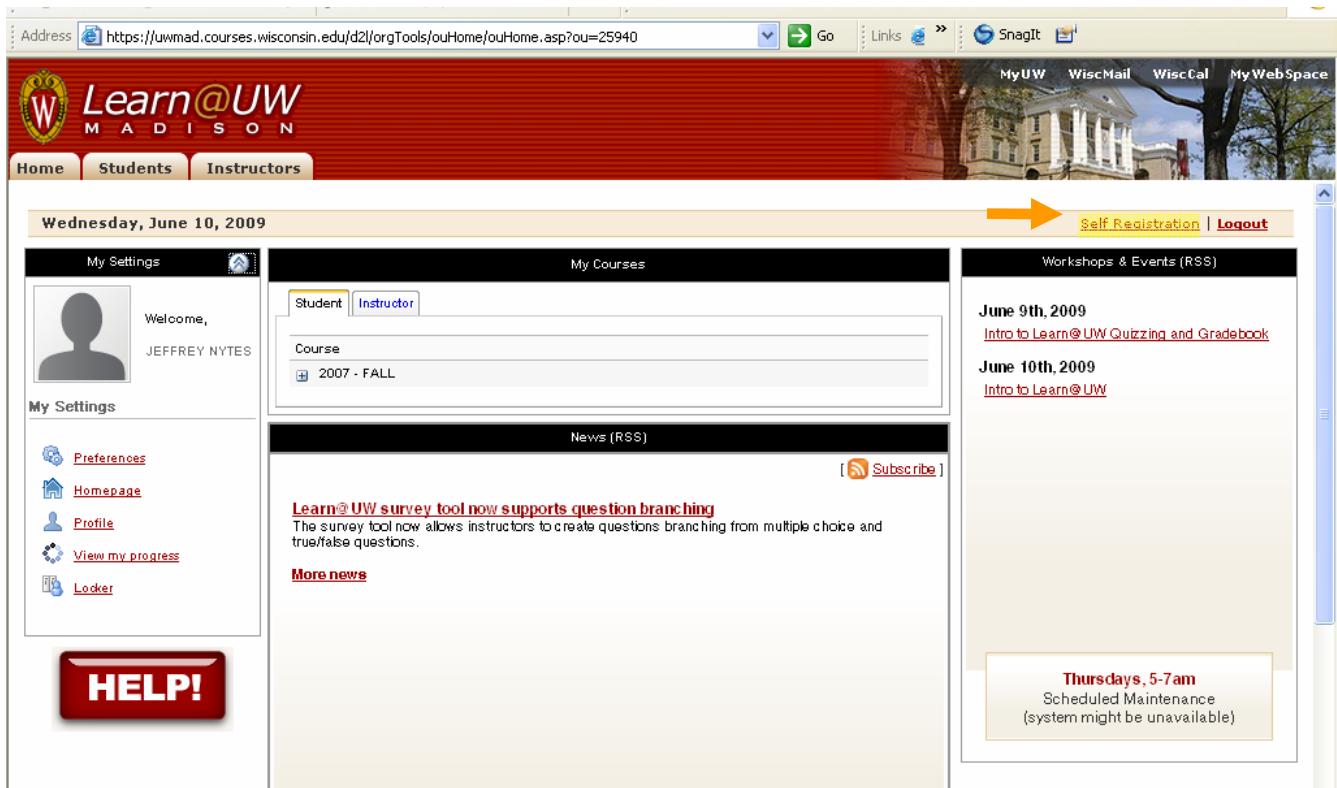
Address https://uwmad.courses.wisconsin.edu/d2l/orgTools/ouHome/ouHome.asp?ou=25940 Go Links » SnagIt

Learn@UW
MADISON

MyUW WiscMail WiscCal MyWebSpace

Home Students Instructors

Wednesday, June 10, 2009

Self Registration | Logout

My Settings

Welcome,

JEFFREY NYTES

My Settings

Preferences

Homepage

Profile

View my progress

Locker

HELP!

My Courses

Student Instructor

Course

2007 - FALL

News (RSS)

[ Subscribe ]

Learn@UW survey tool now supports question branching

The survey tool now allows instructors to create questions branching from multiple choice and true/false questions.

More news

Workshops & Events (RSS)

June 9th, 2009

Intro to Learn@UW Quizzing and Gradebook

June 10th, 2009

Intro to Learn@UW

Thursdays, 5-7am
Scheduled Maintenance
(system might be unavailable)